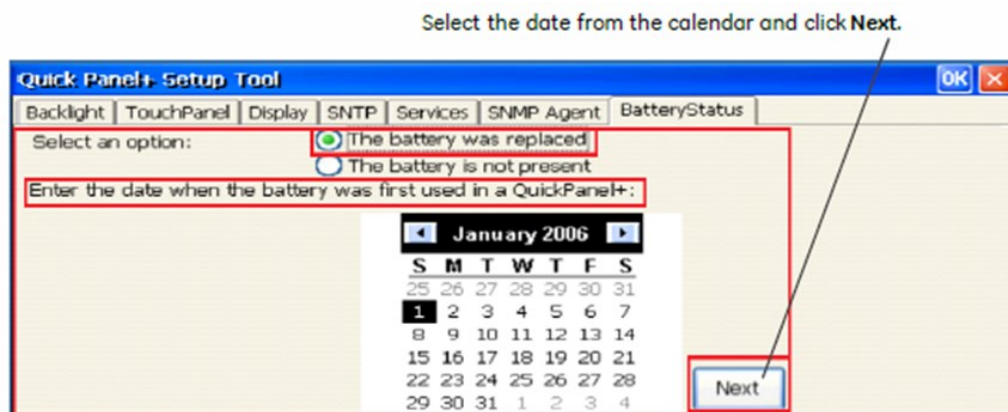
Select the date from the calendar and click **Next.**

Quick Panel+ Setup Tool

OK

Backlight | TouchPanel | Display | SNTP | Services | SNMP Agent | BatteryStatus

Select an option:

The battery was replaced

The battery is not present

Enter the date when the battery was first used in a QuickPanel+:

January 2006

| S | M | T | W | T | F | S |
|---|---|---|---|---|---|---|
| 25 | 26 | 27 | 28 | 29 | 30 | 31 |
| 1 | 2 | 3 | 4 | 5 | 6 | 7 |
| 8 | 9 | 10 | 11 | 12 | 13 | 14 |
| 15 | 16 | 17 | 18 | 19 | 20 | 21 |
| 22 | 23 | 24 | 25 | 26 | 27 | 28 |
| 29 | 30 | 31 | 1 | 2 | 3 | 4 |

Next